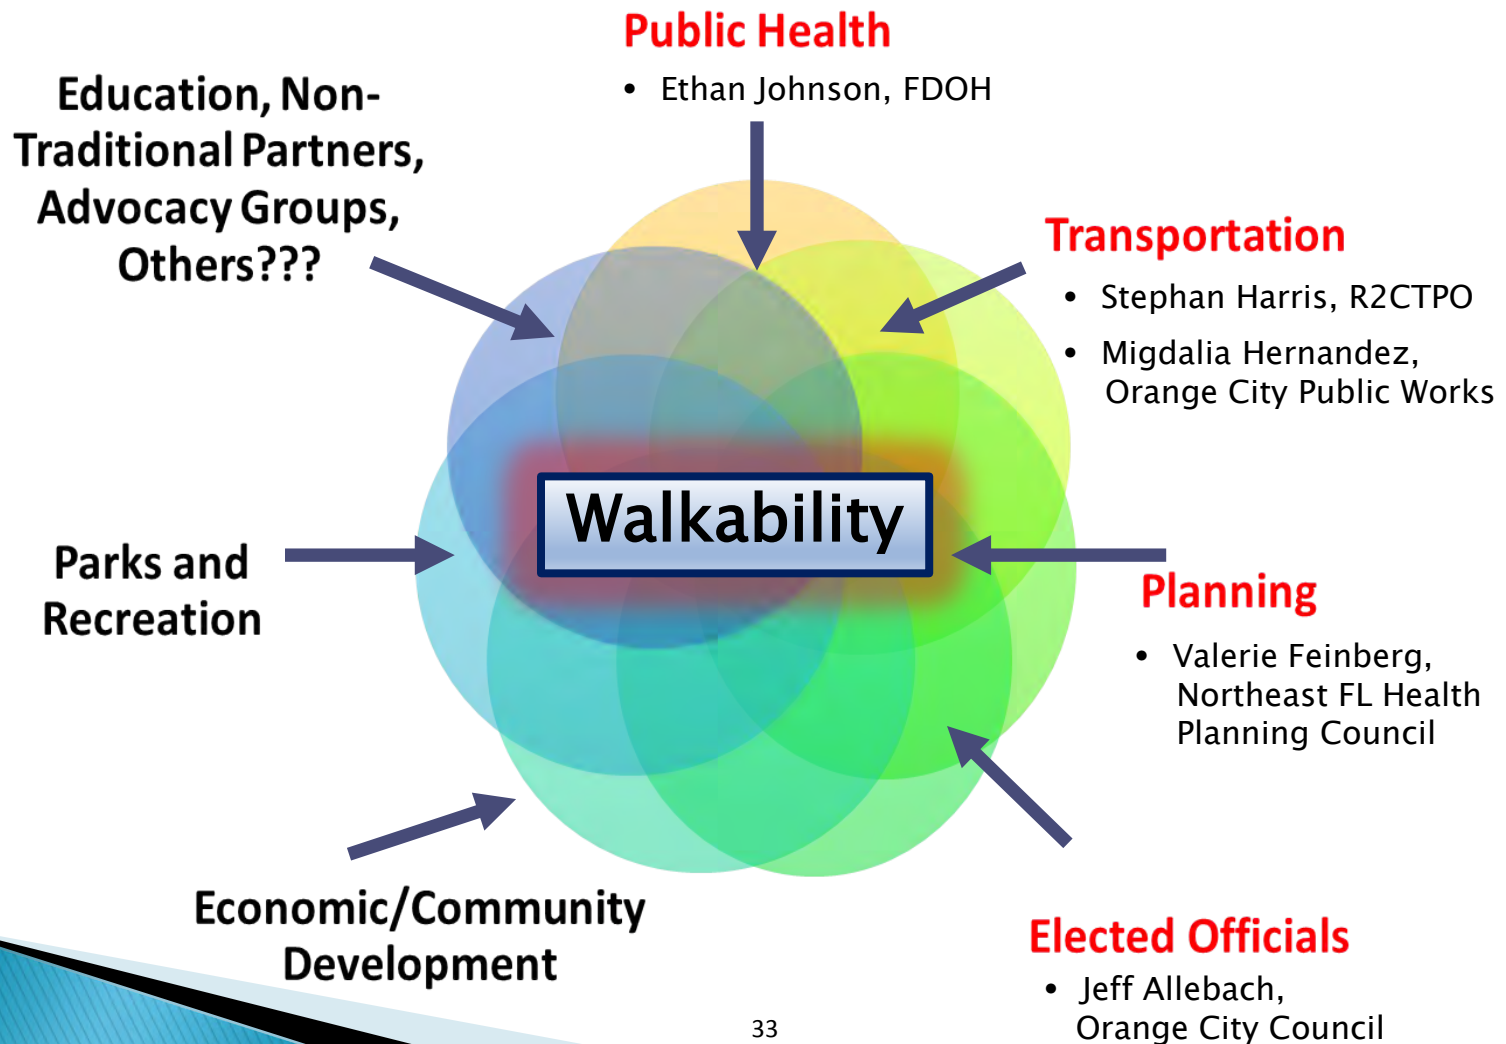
Public Health

• Ethan Johnson, FDOH

Education, Non-Traditional Partners, Advocacy Groups, Others???

Transportation

• Stephan Harris, R2CTPO
• Migdalia Hernandez, Orange City Public Works

Walkability

Parks and Recreation

Planning

• Valerie Feinberg, Northeast FL Health Planning Council

Economic/Community Development

Elected Officials

• Jeff Allebach, Orange City Council

33